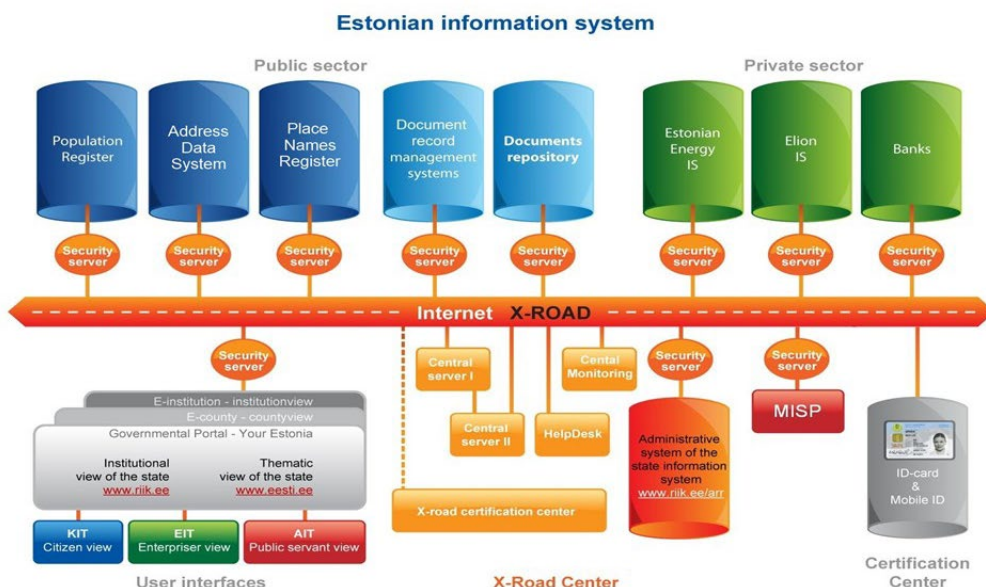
Estonian information system

Public sector

Private sector

Population Register

Address Data System

Place Names Register

Document record management systems

Documents repository

Estonian Energy IS

Elion IS

Banks

Security server

Security server

Security server

Security server

Security server

Security server

Security server

Security server

Internet X-ROAD

Security server

E-institution - institutionview

E-county - countyview

Governmental Portal - Your Estonia

Institutional view of the state www.riik.ee

Thematic view of the state www.eesti.ee

KIT Citizen view

EIT Enterpriser view

AIT Public servant view

User interfaces

Central server I

Central server II

Cental Monitoring

HelpDesk

X-road certification center

X-Road Center

Security server

Administrative system of the state information system www.riik.ee/arr

Security server

MISP

ID-card & Mobile ID

Certification Center